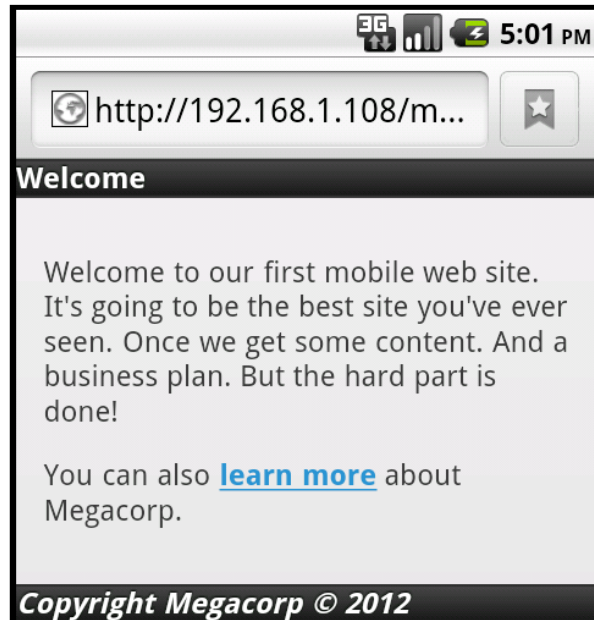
3G 5:01 PM

http://192.168.1.108/m...

Welcome

Welcome to our first mobile web site. It's going to be the best site you've ever seen. Once we get some content. And a business plan. But the hard part is done!

You can also learn more about Megacorp.

Copyright Megacorp © 2012